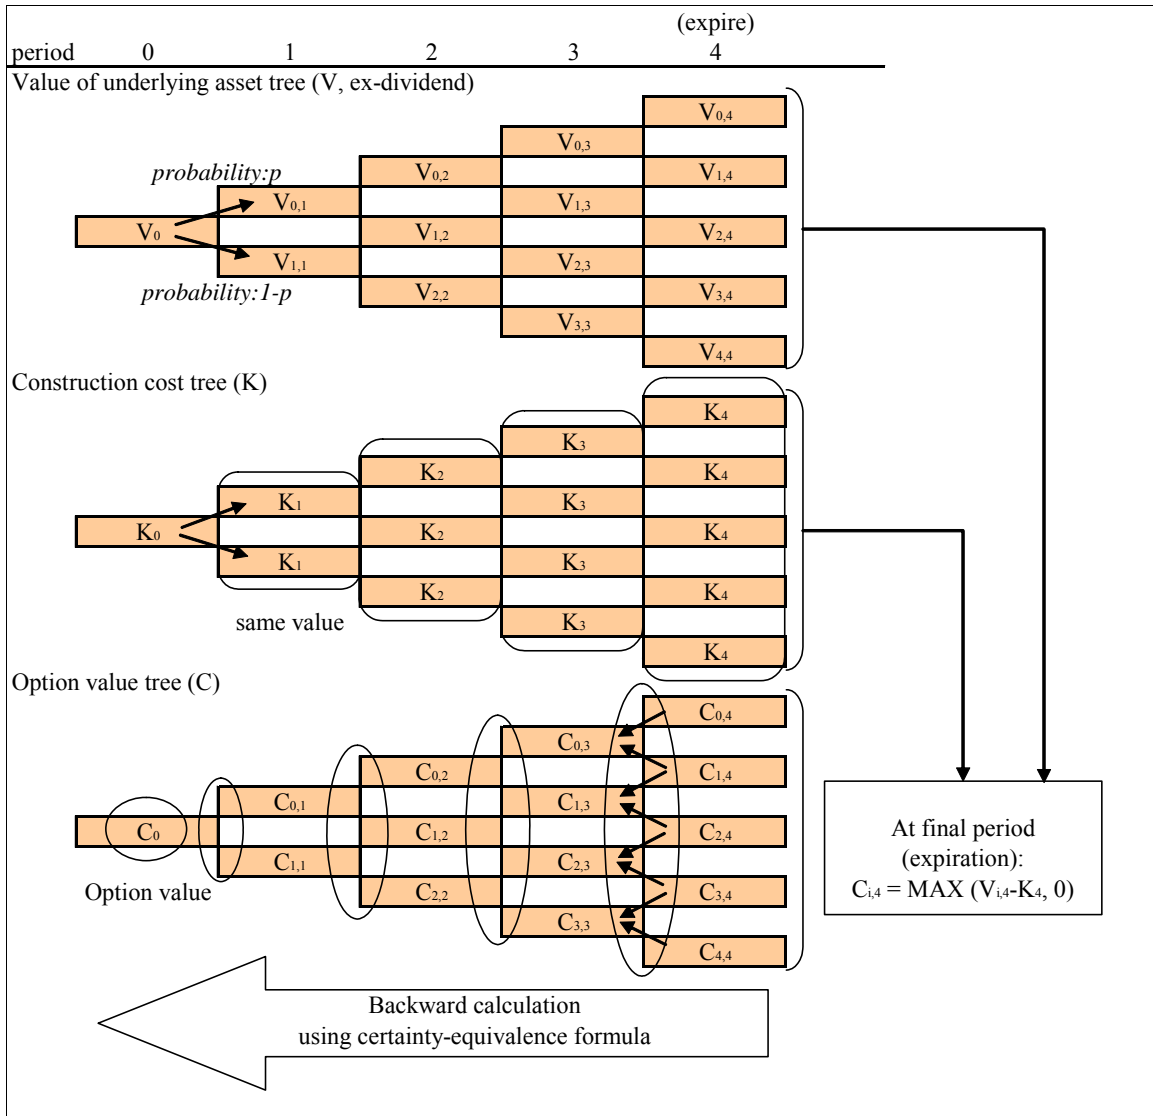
(expire)

period 0 1 2 3 4

Value of underlying asset tree (V, ex-dividend)

$V_{0,4}$
$V_{0,3}$
probability:p
$V_{0,2}$
$V_{1,4}$
$V_{0,1}$
$V_{1,3}$
$V_0$
$V_{1,2}$
$V_{2,4}$
$V_{1,1}$
$V_{2,3}$
probability:1-p
$V_{2,2}$
$V_{3,4}$
$V_{3,3}$
$V_{4,4}$

Construction cost tree (K)

$K_4$
$K_3$
$K_2$
$K_4$
$K_1$
$K_3$
$K_0$
$K_2$
$K_4$
$K_1$
$K_3$
$K_2$
$K_4$
same value
$K_3$
$K_4$

Option value tree (C)

$C_{0,4}$
$C_{0,3}$
$C_{0,2}$
$C_{1,4}$
$C_{0,1}$
$C_{1,3}$
$C_0$
$C_{1,2}$
$C_{2,4}$
$C_{1,1}$
$C_{2,3}$
Option value
$C_{2,2}$
$C_{3,4}$
$C_{3,3}$
$C_{4,4}$

At final period (expiration): $C_{i,4}$ = MAX ($V_{i,4}$-$K_4$, 0)

Backward calculation using certainty-equivalence formula